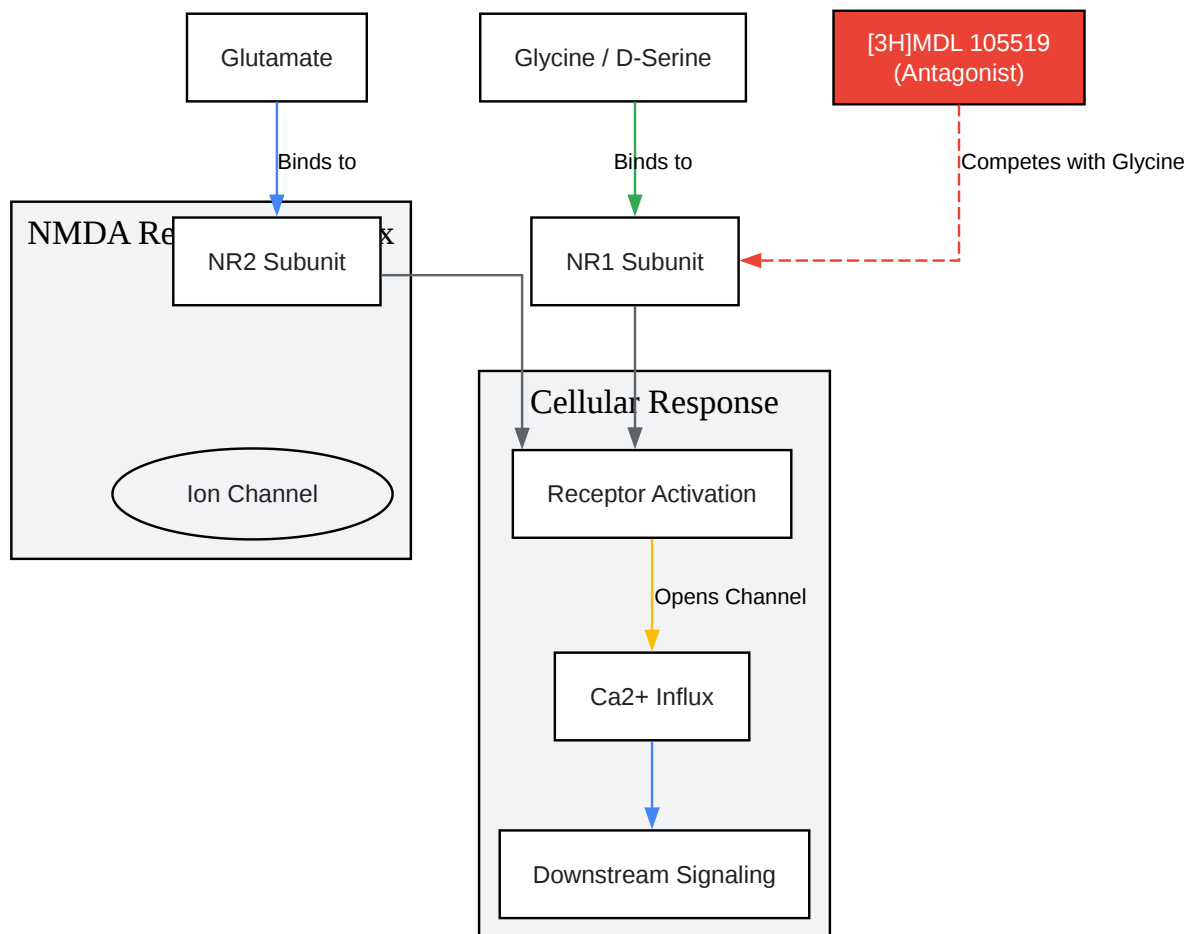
Glutamate

Glycine / D-Serine

[3H]MDL 105519
(Antagonist)

Binds to

Binds to

Competes with Glycine

NMDA Re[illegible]x

NR2 Subunit

NR1 Subunit

Cellular Response

Ion Channel

Receptor Activation

Opens Channel

Ca2+ Influx

Downstream Signaling